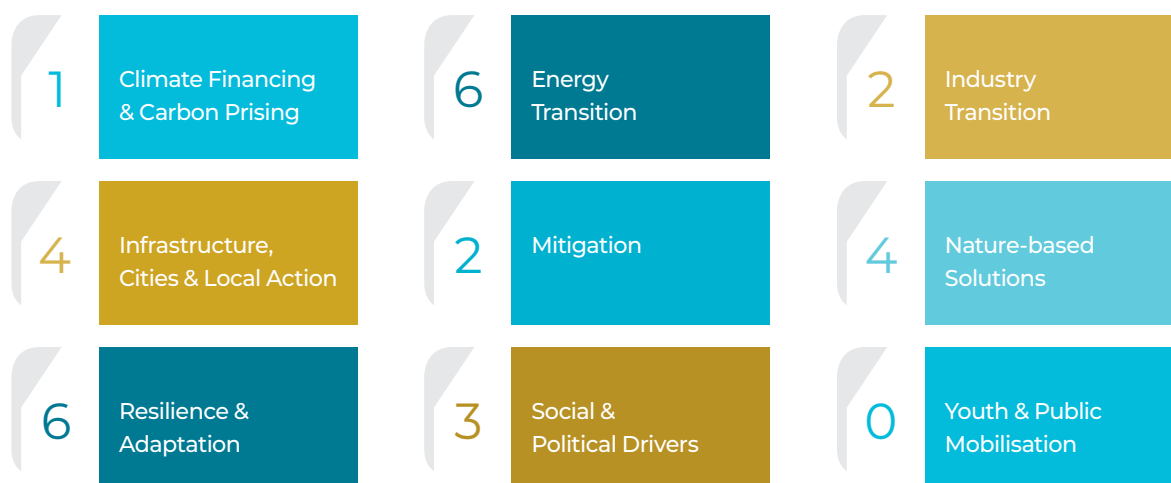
1 Climate Financing & Carbon Prising

6 Energy Transition

2 Industry Transition

4 Infrastructure, Cities & Local Action

2 Mitigation

4 Nature-based Solutions

6 Resilience & Adaptation

3 Social & Political Drivers

0 Youth & Public Mobilisation